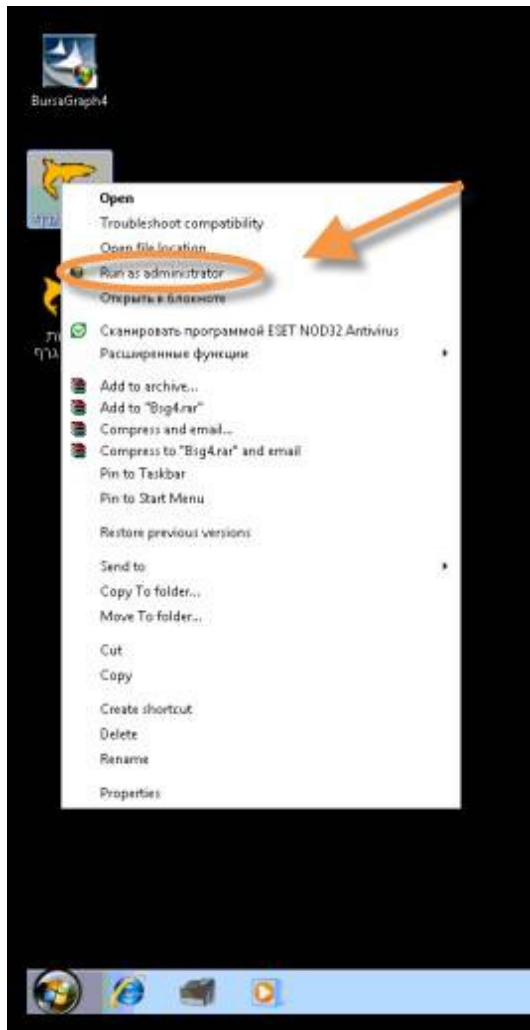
BursaGraph4

Open
Troubleshoot compatibility
Open file location
Run as administrator
Открыть в блокноте
Сканировать программой ESET NOD32 Antivirus
Расширенные функции
Add to archive...
Add to "Bsg4.rar"
Compress and email...
Compress to "Bsg4.rar" and email
Pin to Taskbar
Pin to Start Menu
Restore previous versions
Send to
Copy To folder...
Move To folder...
Cut
Copy
Create shortcut
Delete
Rename
Properties